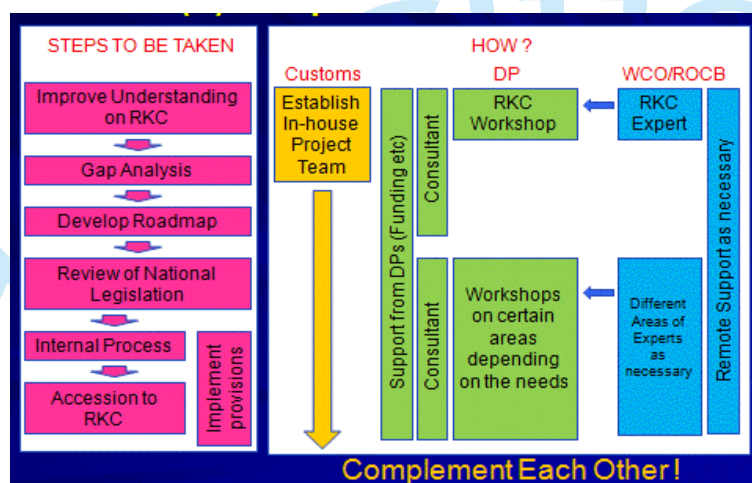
STEPS TO BE TAKEN

Improve Understanding on RKC

Gap Analysis

Develop Roadmap

Review of National Legislation

Internal Process

Accession to RKC

Implement provisions

HOW ?

Customs

DP

WCO/ROCB

Establish In-house Project Team

Support from DPs (Funding etc)

Consultant

RKC Workshop

RKC Expert

Remote Support as necessary

Consultant

Workshops on certain areas depending on the needs

Different Areas of Experts as necessary

Complement Each Other !